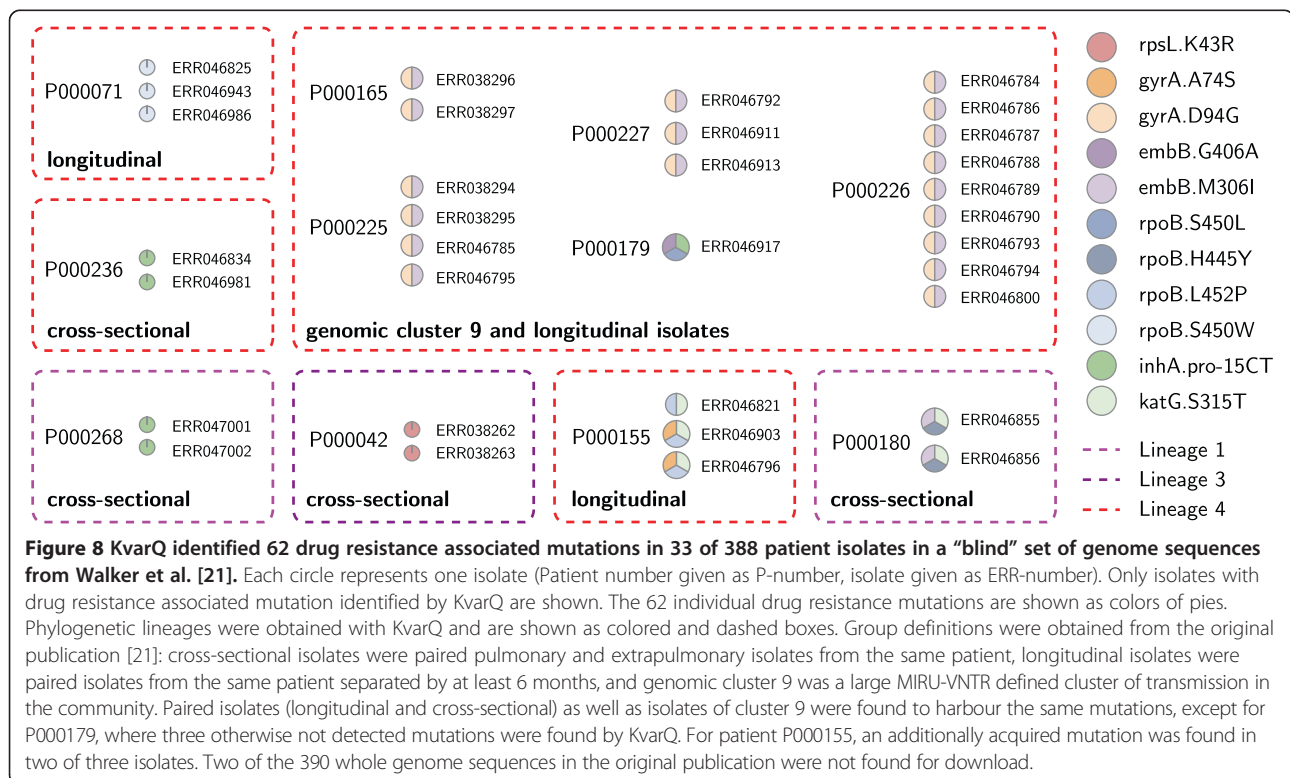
P000071
ERR046825
ERR046943
ERR046986
longitudinal

P000236
ERR046834
ERR046981
cross-sectional

P000165
ERR038296
ERR038297

P000225
ERR038294
ERR038295
ERR046785
ERR046795

P000227
ERR046792
ERR046911
ERR046913

P000179
ERR046917

P000226
ERR046784
ERR046786
ERR046787
ERR046788
ERR046789
ERR046790
ERR046793
ERR046794
ERR046800

genomic cluster 9 and longitudinal isolates

rpsL.K43R
gyrA.A74S
gyrA.D94G
embB.G406A
embB.M306I
rpoB.S450L
rpoB.H445Y
rpoB.L452P
rpoB.S450W
inhA.pro-15CT
katG.S315T

P000268
ERR047001
ERR047002
cross-sectional

P000042
ERR038262
ERR038263
cross-sectional

P000155
ERR046821
ERR046903
ERR046796
longitudinal

P000180
ERR046855
ERR046856
cross-sectional

Lineage 1
Lineage 3
Lineage 4

**Figure 8 KvarQ identified 62 drug resistance associated mutations in 33 of 388 patient isolates in a “blind” set of genome sequences from Walker et al. [21].** Each circle represents one isolate (Patient number given as P-number, isolate given as ERR-number). Only isolates with drug resistance associated mutation identified by KvarQ are shown. The 62 individual drug resistance mutations are shown as colors of pies. Phylogenetic lineages were obtained with KvarQ and are shown as colored and dashed boxes. Group definitions were obtained from the original publication [21]: cross-sectional isolates were paired pulmonary and extrapulmonary isolates from the same patient, longitudinal isolates were paired isolates from the same patient separated by at least 6 months, and genomic cluster 9 was a large MIRU-VNTR defined cluster of transmission in the community. Paired isolates (longitudinal and cross-sectional) as well as isolates of cluster 9 were found to harbour the same mutations, except for P000179, where three otherwise not detected mutations were found by KvarQ. For patient P000155, an additionally acquired mutation was found in two of three isolates. Two of the 390 whole genome sequences in the original publication were not found for download.